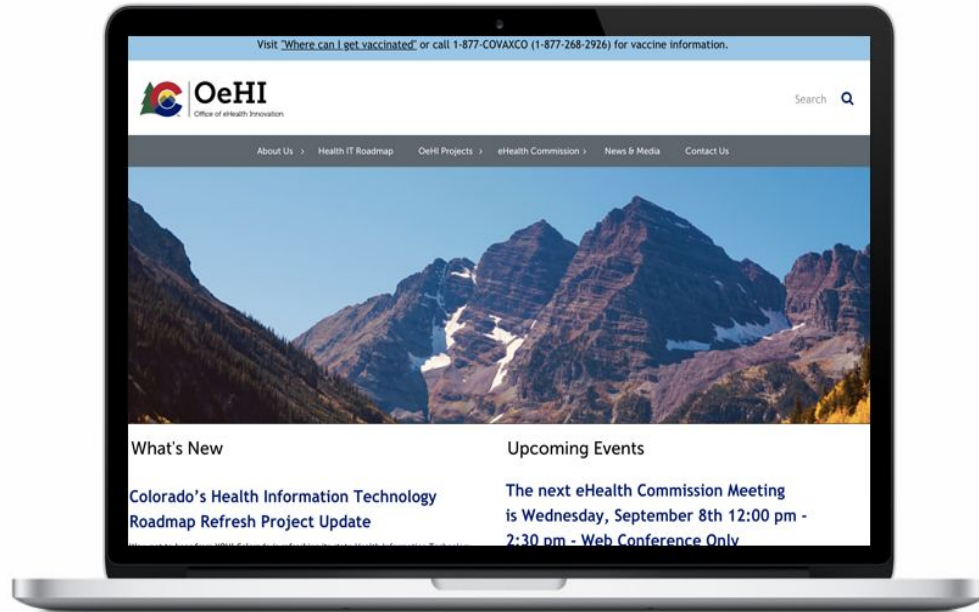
Visit "Where can I get vaccinated" or call 1-877-COVAXCO (1-877-268-2926) for vaccine information.

OeHI
Office of eHealth Innovation

Search

About Us › Health IT Roadmap OeHI Projects › eHealth Commission › News & Media Contact Us

What's New

Colorado's Health Information Technology Roadmap Refresh Project Update

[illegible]

Upcoming Events

The next eHealth Commission Meeting is Wednesday, September 8th 12:00 pm - 2:30 pm - Web Conference Only